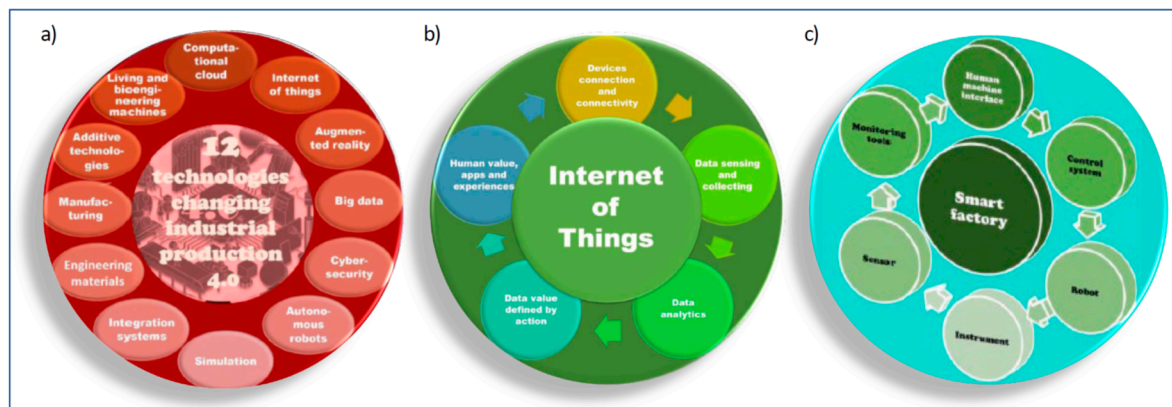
a)

Computational cloud

Internet of things

Augmented reality

Big data

Cybersecurity

Autonomous robots

Simulation

Integration systems

Engineering materials

Manufacturing

Additive technologies

Living and bioengineering machines

12 technologies changing industrial production 4.0

b)

Devices connection and connectivity

Data sensing and collecting

Data analytics

Data value defined by action

Human value, apps and experiences

Internet of Things

c)

Human machine interface

Control system

Robot

Instrument

Sensor

Monitoring tools

Smart factory